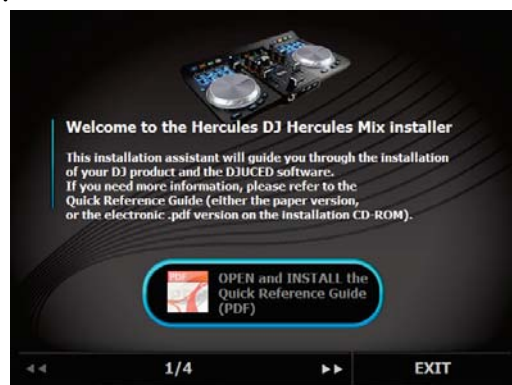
Welcome to the Hercules DJ Hercules Mix installer

This installation assistant will guide you through the installation of your DJ product and the DJUCED software.
If you need more information, please refer to the Quick Reference Guide (either the paper version, or the electronic .pdf version on the installation CD-ROM).

PDF

OPEN and INSTALL the Quick Reference Guide (PDF)

◄◄ 1/4 ►► EXIT